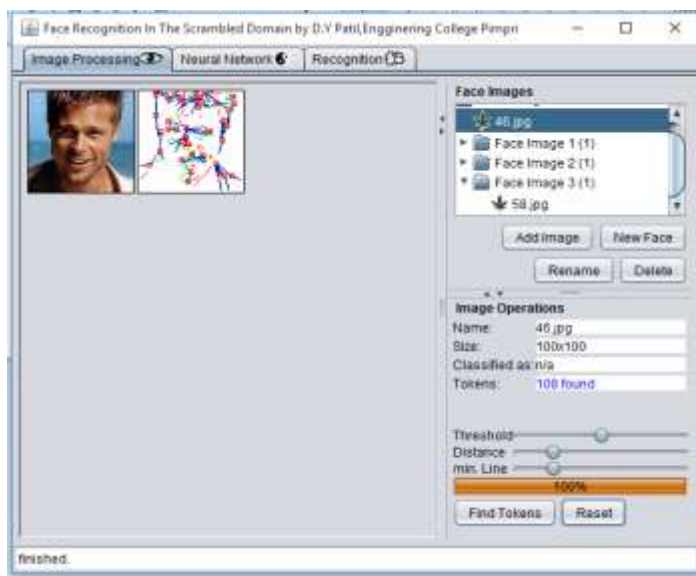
Face Recognition In The Scrambled Domain by D.Y Patil,Engginering College Pimpri

Image Processing | Neural Network | Recognition

Face Images

46.jpg

Face Image 1 (1)

Face Image 2 (1)

Face Image 3 (1)

58.jpg

Add Image | New Face

Rename | Delete

Image Operations

Name: 46.jpg

Size: 100x100

Classified as: n/a

Tokens: 108 found

Threshold

Distance

min. Line

100%

Find Tokens | Reset

finished.